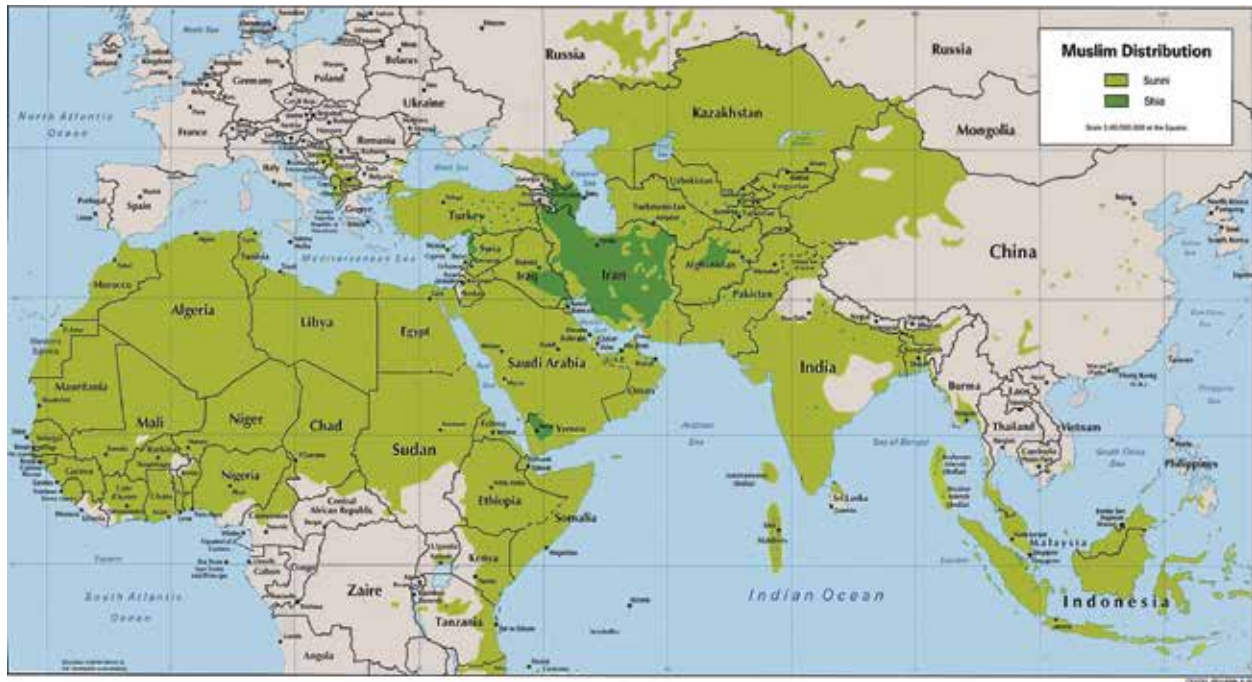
Muslim Distribution
Sunni
Shia
Scale 1:40,000,000 at the Equator

Russia
Russia
Kazakhstan
Mongolia
China
North Atlantic Ocean
France
Germany
Poland
Belarus
Ukraine
Romania
Italy
Spain
Portugal
Black Sea
Caspian Sea
Turkey
Uzbekistan
Turkmenistan
Syria
Iraq
Iran
Afghanistan
Pakistan
India
Mediterranean Sea
Morocco
Algeria
Libya
Egypt
Saudi Arabia
Oman
Yemen
Mauritania
Mali
Niger
Chad
Sudan
Nigeria
Ethiopia
Somalia
Central African Republic
Kenya
Zaire
Tanzania
Angola
South Atlantic Ocean
Arabian Sea
Bay of Bengal
Burma
Laos
Thailand
Vietnam
Cambodia
South China Sea
Philippines
Malaysia
Indonesia
Sri Lanka
Maldives
Indian Ocean